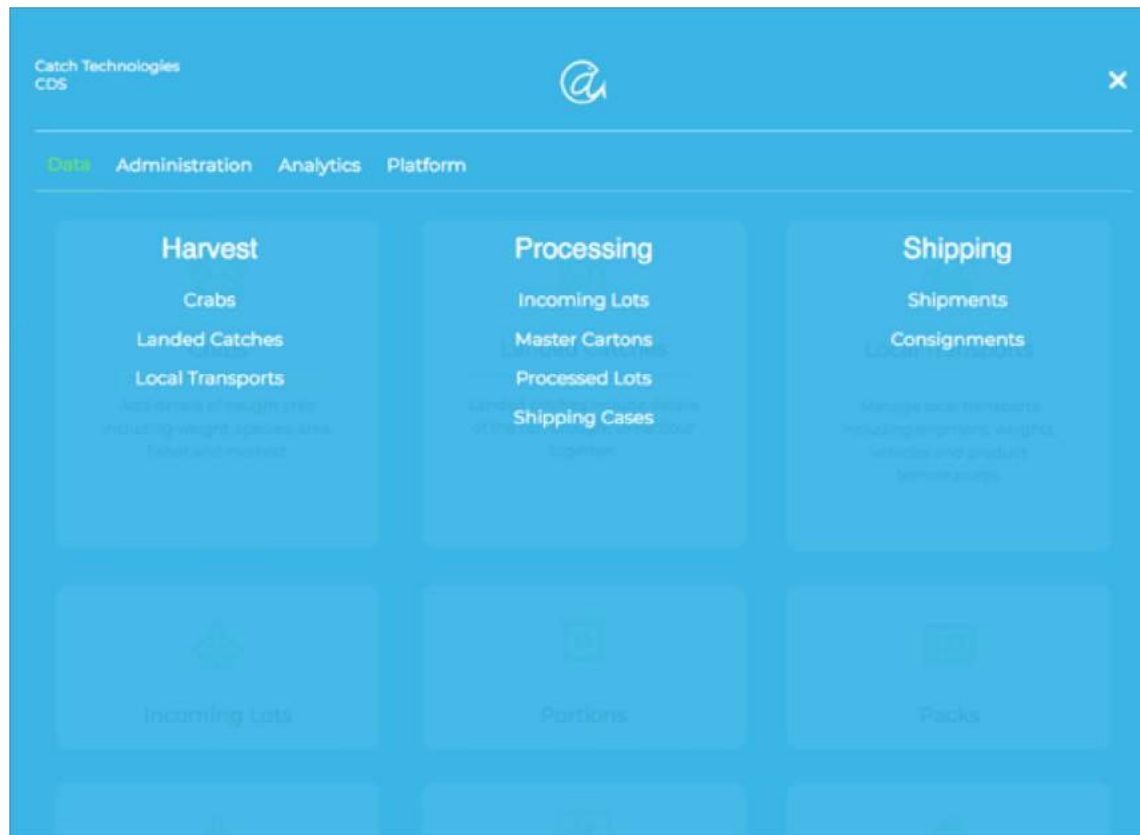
Catch Technologies
CDS

×

Data Administration Analytics Platform

Harvest
Crabs
Landed Catches
Local Transports

Processing
Incoming Lots
Master Cartons
Processed Lots
Shipping Cases

Shipping
Shipments
Consignments

Incoming Lots

Portions

Packs